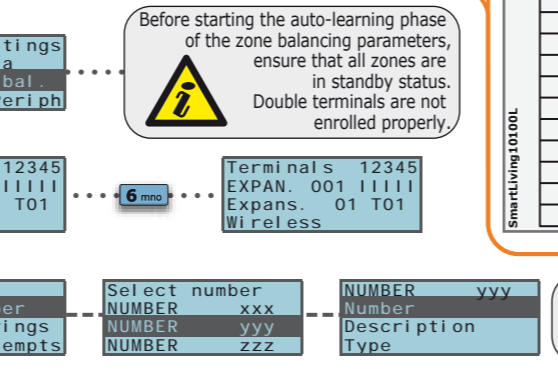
tings
a
bal.
eriph

Before starting the auto-learning phase of the zone balancing parameters, ensure that all zones are in standby status. Double terminals are not enrolled properly.

SmartLiving10100L

12345
IIIII
T01

6 mno

Terminals 12345
EXPAN. 001 IIIII
Expans. 01 T01
Wireless

er
ings
empts

Select number
NUMBER xxx
NUMBER yyy
NUMBER zzz

NUMBER yyy
Number
Description
Type